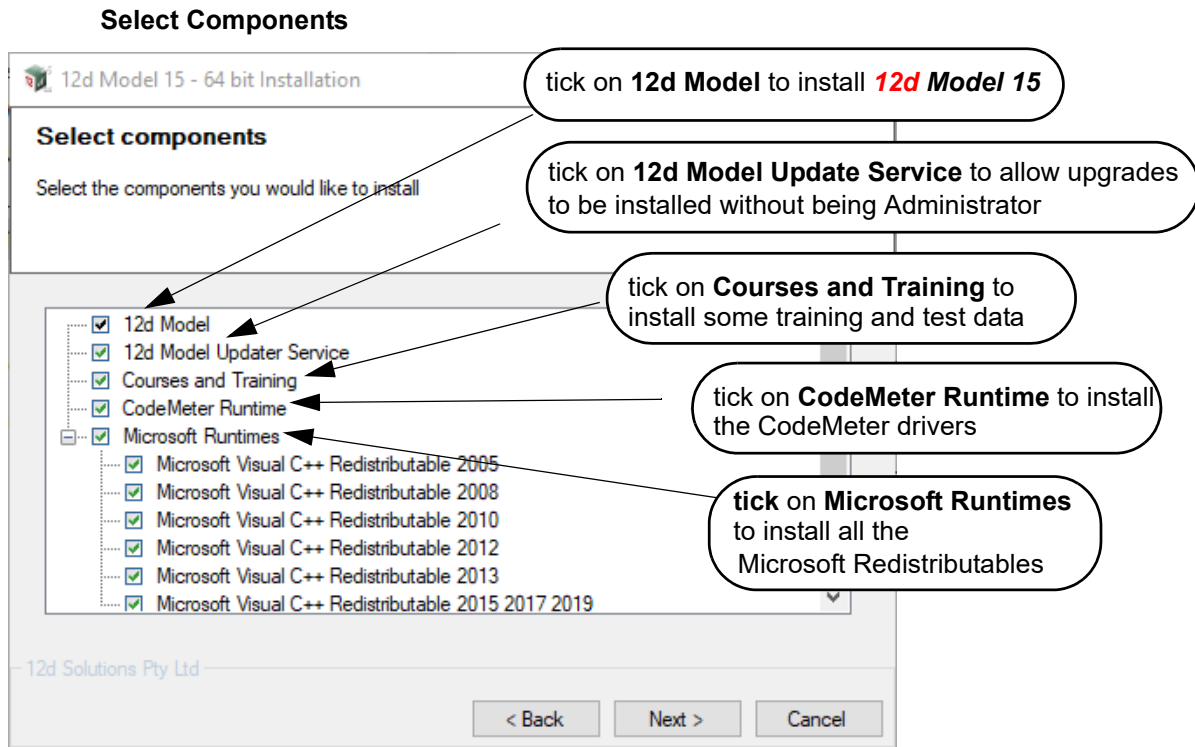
**Select Components**

12d Model 15 - 64 bit Installation

tick on **12d Model** to install ***12d Model 15***

**Select components**

Select the components you would like to install

tick on **12d Model Update Service** to allow upgrades to be installed without being Administrator

tick on **Courses and Training** to install some training and test data

12d Model
12d Model Updater Service
Courses and Training
CodeMeter Runtime
Microsoft Runtimes
Microsoft Visual C++ Redistributable 2005
Microsoft Visual C++ Redistributable 2008
Microsoft Visual C++ Redistributable 2010
Microsoft Visual C++ Redistributable 2012
Microsoft Visual C++ Redistributable 2013
Microsoft Visual C++ Redistributable 2015 2017 2019

tick on **CodeMeter Runtime** to install the CodeMeter drivers

**tick** on **Microsoft Runtimes** to install all the Microsoft Redistributables

12d Solutions Pty Ltd

< Back
Next >
Cancel